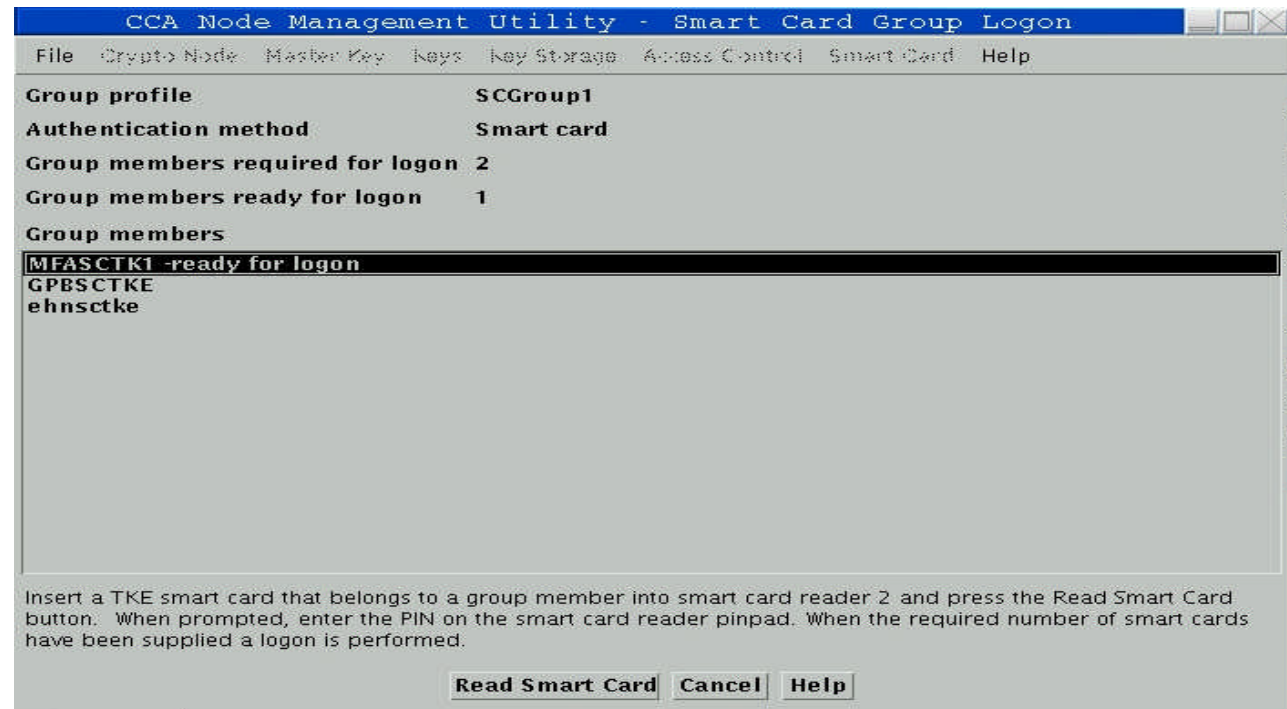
CCA Node Management Utility - Smart Card Group Logon

File Crypto Node Master Key Keys Key Storage Access Control Smart Card Help

Group profile SCGroup1

Authentication method Smart card

Group members required for logon 2

Group members ready for logon 1

Group members

MFASCTK1 -ready for logon
GPBSCTKE
ehnsctke

Insert a TKE smart card that belongs to a group member into smart card reader 2 and press the Read Smart Card button. When prompted, enter the PIN on the smart card reader pinpad. When the required number of smart cards have been supplied a logon is performed.

Read Smart Card Cancel Help